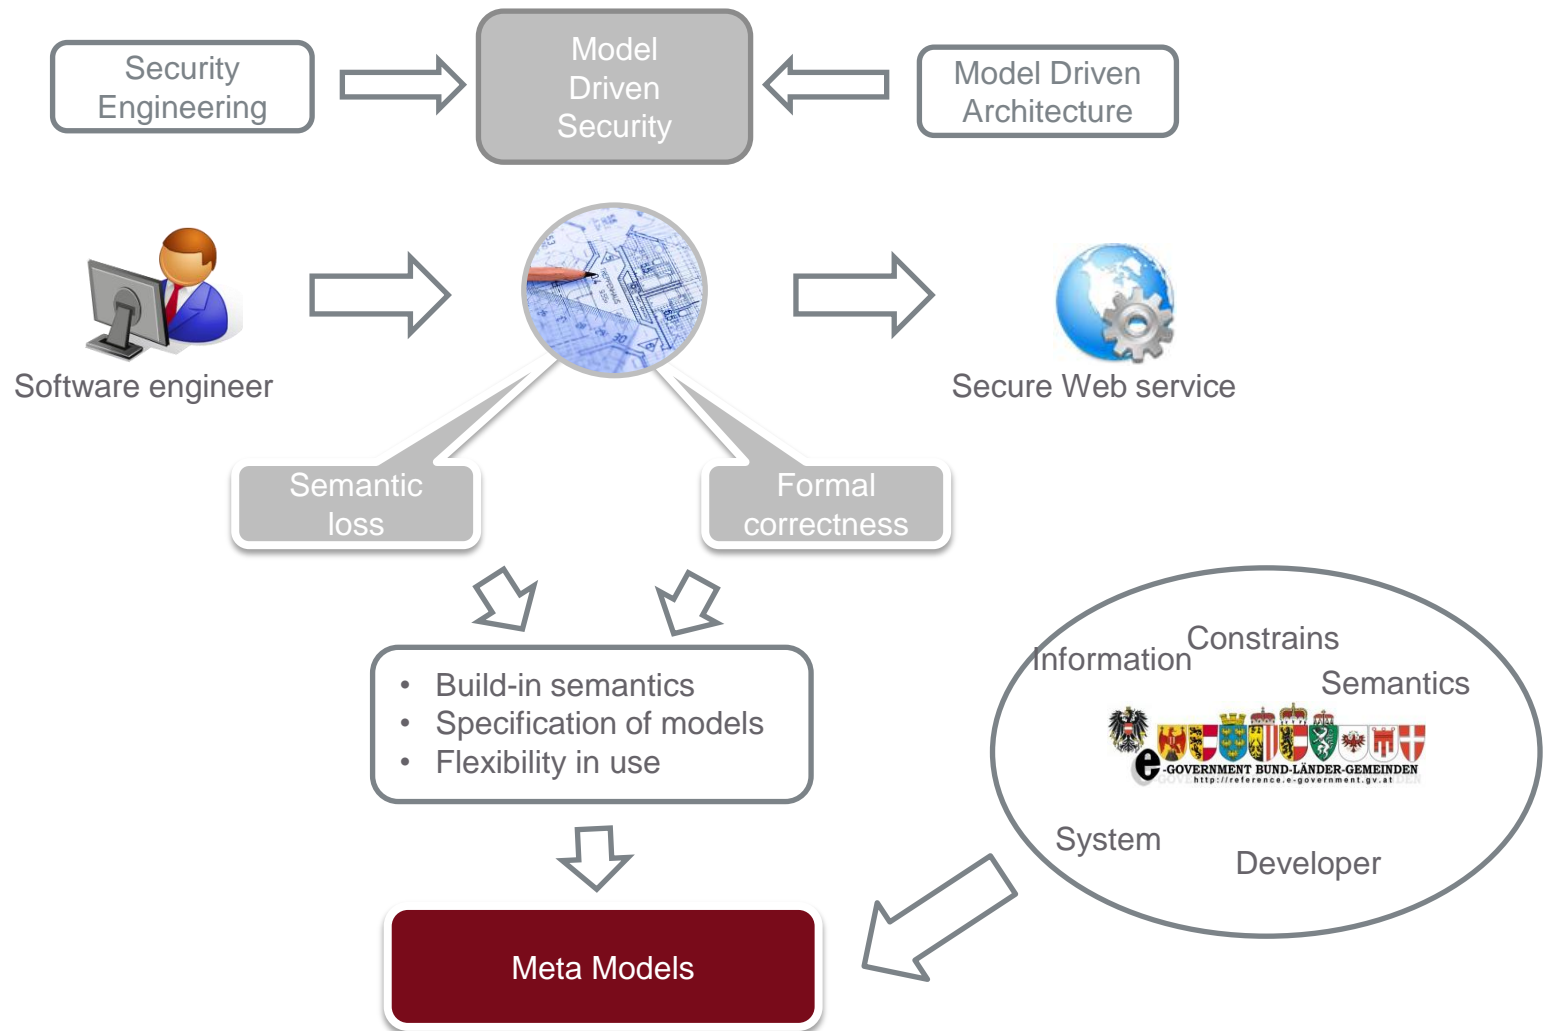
Security Engineering

Model Driven Security

Model Driven Architecture

Software engineer

Secure Web service

Semantic loss

Formal correctness

- Build-in semantics
- Specification of models
- Flexibility in use

Meta Models

Information

Constrains

Semantics

e-GOVERNMENT BUND-LÄNDER-GEMEINDEN

http://reference.e-government.gv.at

System

Developer